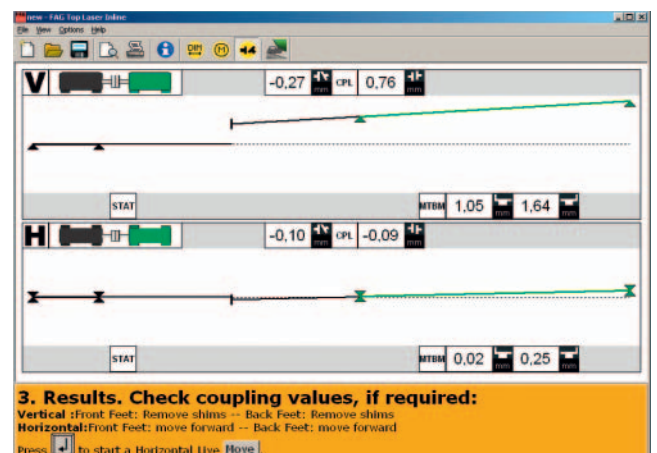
new - FAG Top Laser Inline
File View Options Help
DIN

V
-0,27 mm CPL 0,76 mm
STAT
MTBM 1,05 mm 1,64 mm

H
-0,10 mm CPL -0,09 mm
STAT
MTBM 0,02 mm 0,25 mm

3. Results. Check coupling values, if required:
Vertical :Front Feet: Remove shims -- Back Feet: Remove shims
Horizontal:Front Feet: move forward -- Back Feet: move forward
Press to start a Horizontal Live Move